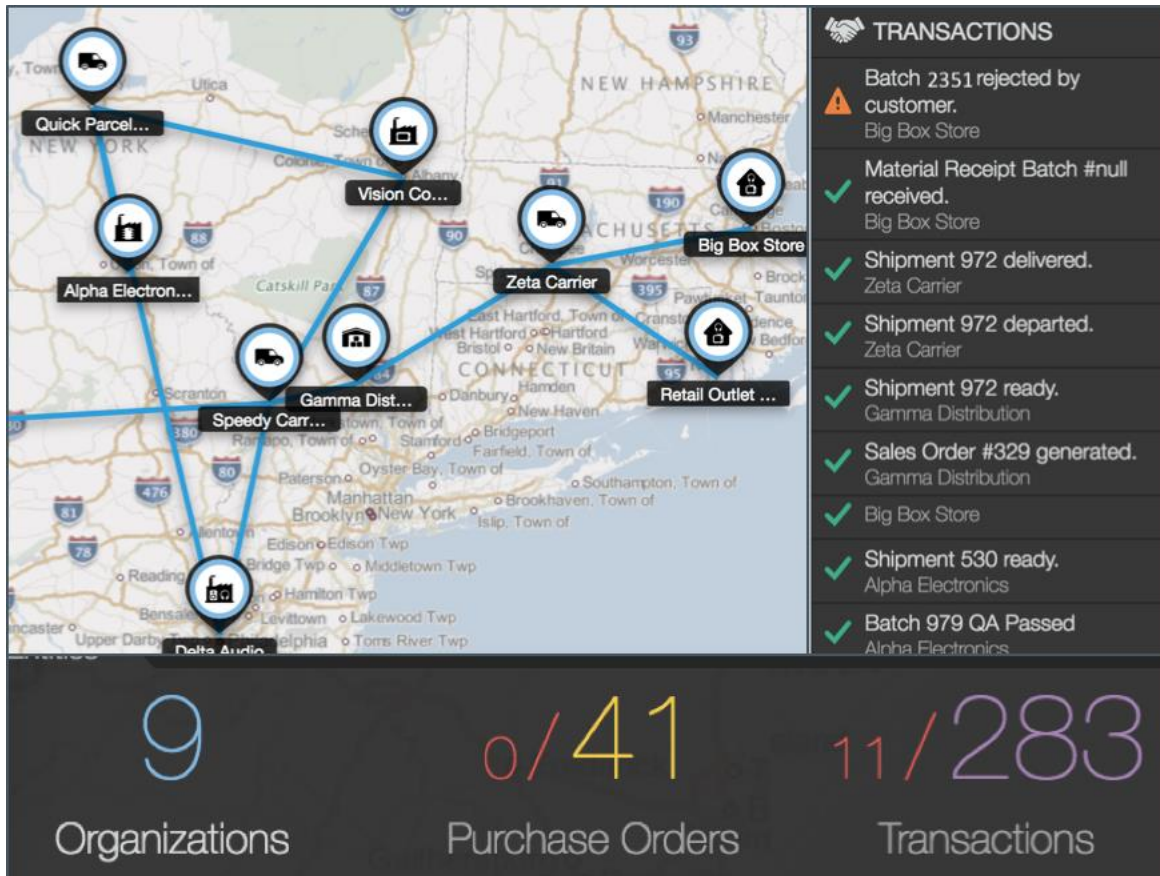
Utica
NEW HAMPSHIRE
Manchester
NEW YORK
Quick Parcel...
Vision Co...
Alpha Electron...
Catskill Park
Zeta Carrier
Big Box Store
Gamma Dist...
Speedy Carr...
Retail Outlet ...
CONNECTICUT
Hartford
New Britain
Bristol
Danbury
New Haven
Bridgeport
Stamford
Fairfield, Town of
Oyster Bay, Town of
Paterson
Manhattan
Brooklyn
New York
Islip, Town of
Brookhaven, Town of
Southampton, Town of
Edison
Edison Twp
Bridge Twp
Middletown Twp
Hamilton Twp
Levittown
Lakewood Twp
Toms River Twp
Reading
Allentown
Scranton
Upper Darby
Delta Audio
93
190
90
88
87
395
95
84
380
80
476
81
78

TRANSACTIONS
Batch 2351 rejected by customer.
Big Box Store
Material Receipt Batch #null received.
Big Box Store
Shipment 972 delivered.
Zeta Carrier
Shipment 972 departed.
Zeta Carrier
Shipment 972 ready.
Gamma Distribution
Sales Order #329 generated.
Gamma Distribution
Big Box Store
Shipment 530 ready.
Alpha Electronics
Batch 979 QA Passed
Alpha Electronics

9
Organizations
0/41
Purchase Orders
11/283
Transactions